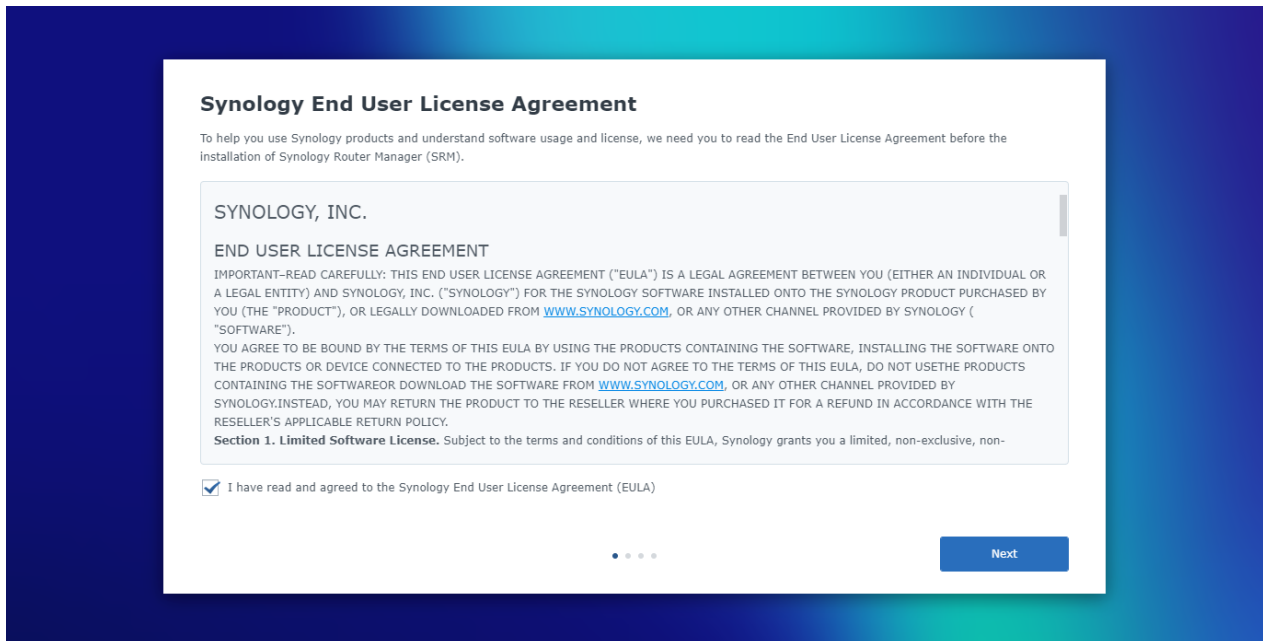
Synology End User License Agreement

To help you use Synology products and understand software usage and license, we need you to read the End User License Agreement before the installation of Synology Router Manager (SRM).

SYNOLOGY, INC.

END USER LICENSE AGREEMENT

IMPORTANT–READ CAREFULLY: THIS END USER LICENSE AGREEMENT ("EULA") IS A LEGAL AGREEMENT BETWEEN YOU (EITHER AN INDIVIDUAL OR A LEGAL ENTITY) AND SYNOLOGY, INC. ("SYNOLOGY") FOR THE SYNOLOGY SOFTWARE INSTALLED ONTO THE SYNOLOGY PRODUCT PURCHASED BY YOU (THE "PRODUCT"), OR LEGALLY DOWNLOADED FROM WWW.SYNOLOGY.COM, OR ANY OTHER CHANNEL PROVIDED BY SYNOLOGY ( "SOFTWARE").

YOU AGREE TO BE BOUND BY THE TERMS OF THIS EULA BY USING THE PRODUCTS CONTAINING THE SOFTWARE, INSTALLING THE SOFTWARE ONTO THE PRODUCTS OR DEVICE CONNECTED TO THE PRODUCTS. IF YOU DO NOT AGREE TO THE TERMS OF THIS EULA, DO NOT USETHE PRODUCTS CONTAINING THE SOFTWAREOR DOWNLOAD THE SOFTWARE FROM WWW.SYNOLOGY.COM, OR ANY OTHER CHANNEL PROVIDED BY SYNOLOGY.INSTEAD, YOU MAY RETURN THE PRODUCT TO THE RESELLER WHERE YOU PURCHASED IT FOR A REFUND IN ACCORDANCE WITH THE RESELLER'S APPLICABLE RETURN POLICY.

Section 1. Limited Software License. Subject to the terms and conditions of this EULA, Synology grants you a limited, non-exclusive, non-

I have read and agreed to the Synology End User License Agreement (EULA)

Next